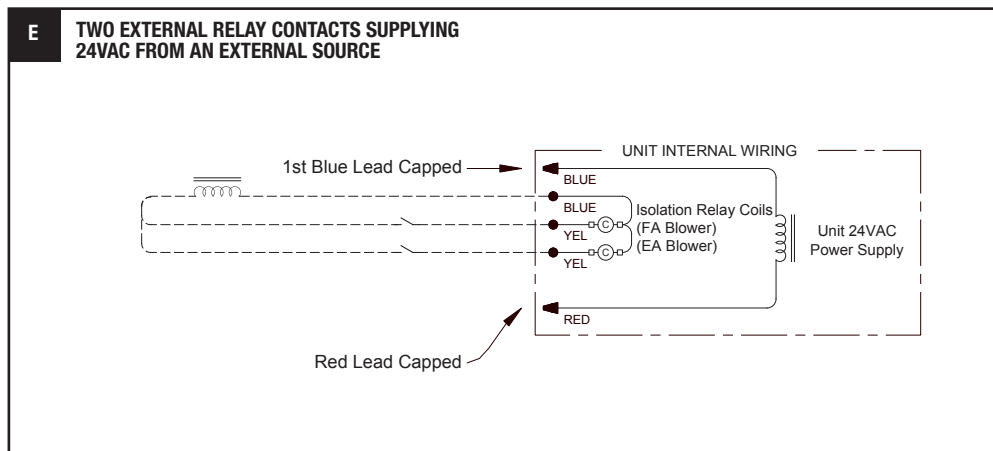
E

TWO EXTERNAL RELAY CONTACTS SUPPLYING 24VAC FROM AN EXTERNAL SOURCE

UNIT INTERNAL WIRING

1st Blue Lead Capped

BLUE

BLUE

C

YEL

C

YEL

Isolation Relay Coils
(FA Blower)
(EA Blower)

Unit 24VAC
Power Supply

RED

Red Lead Capped